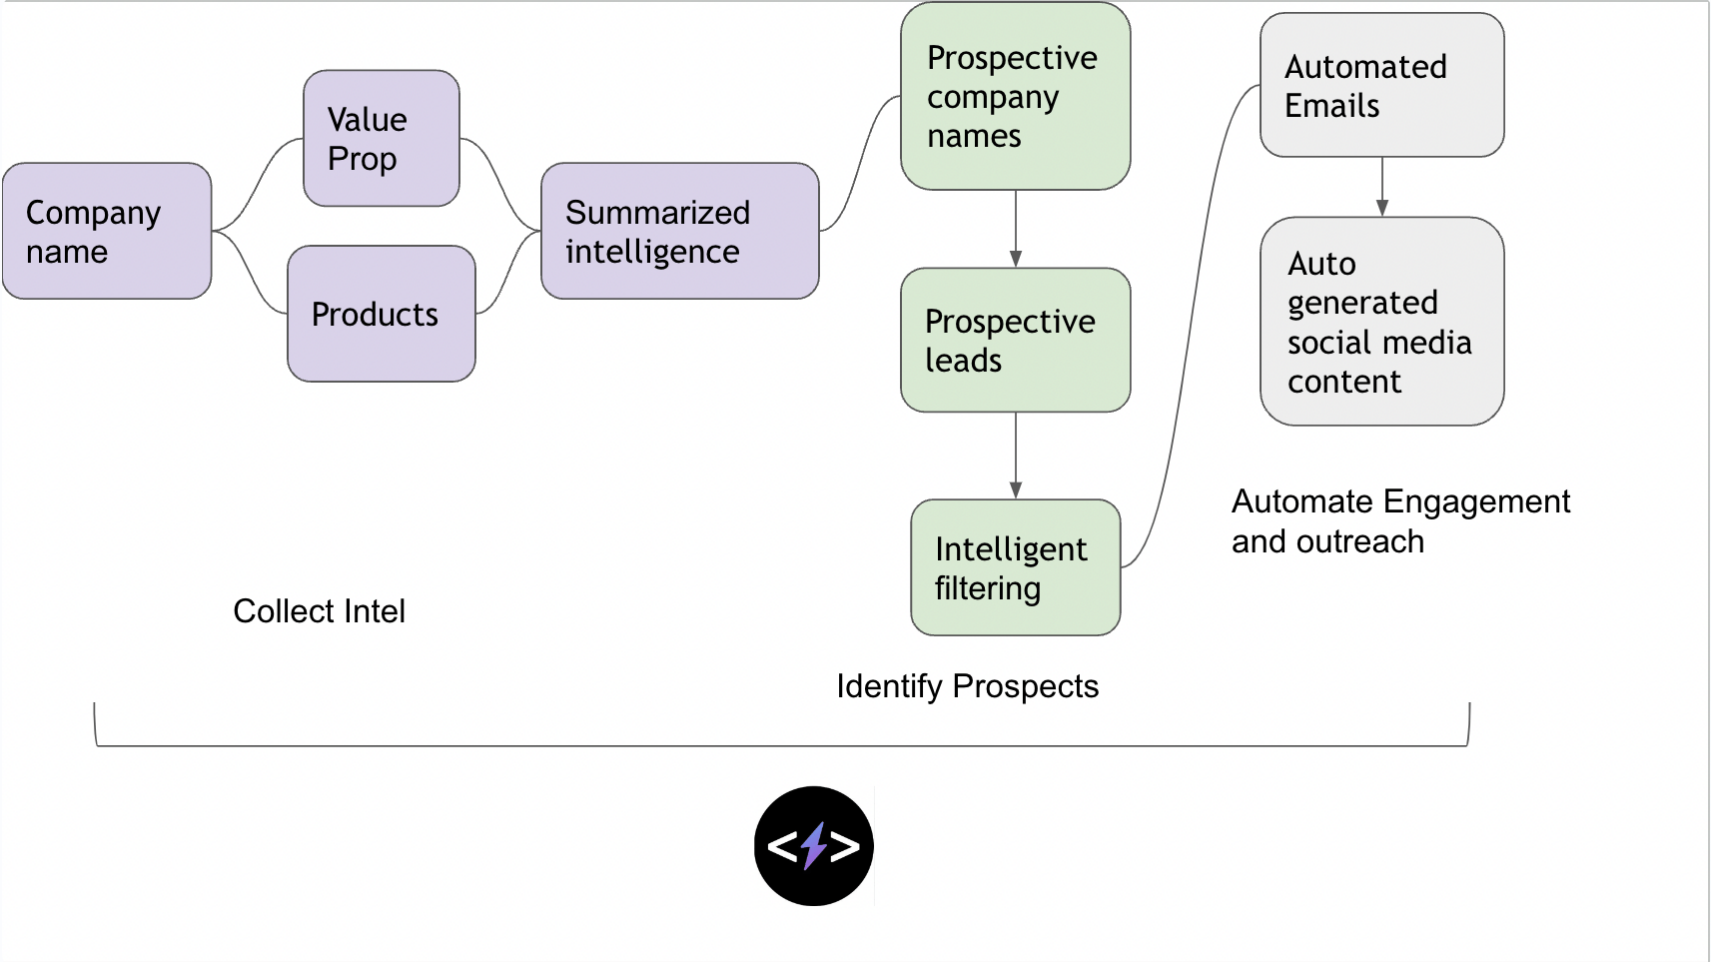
Company name

Value Prop

Products

Summarized intelligence

Prospective company names

Prospective leads

Intelligent filtering

Automated Emails

Auto generated social media content

Automate Engagement and outreach

Collect Intel

Identify Prospects

<>